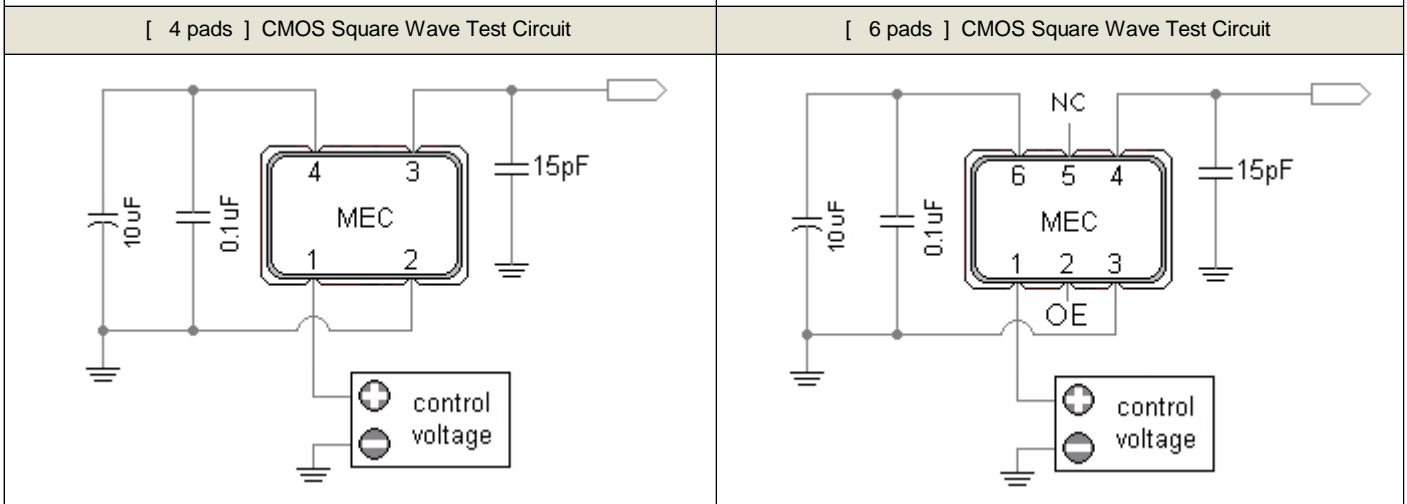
| [ 4 pads ] CMOS Square Wave Test Circuit | [ 6 pads ] CMOS Square Wave Test Circuit |
|---|---|
| 4 3 15pF 10uF 0.1uF MEC 1 2 control voltage | NC 6 5 4 15pF 10uF 0.1uF MEC 1 2 3 OE control voltage |